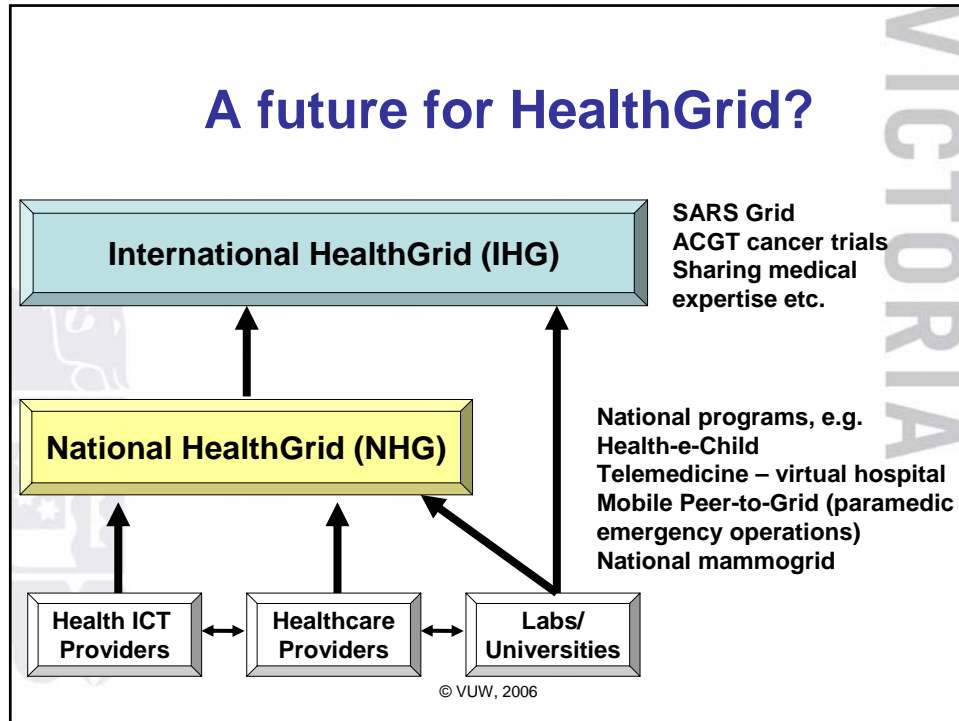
A future for HealthGrid?

International HealthGrid (IHG)

SARS Grid
ACGT cancer trials
Sharing medical expertise etc.

National HealthGrid (NHG)

National programs, e.g.
Health-e-Child
Telemedicine – virtual hospital
Mobile Peer-to-Grid (paramedic emergency operations)
National mammogrid

Health ICT Providers

Healthcare Providers

Labs/ Universities

© VUW, 2006

VICTORIA